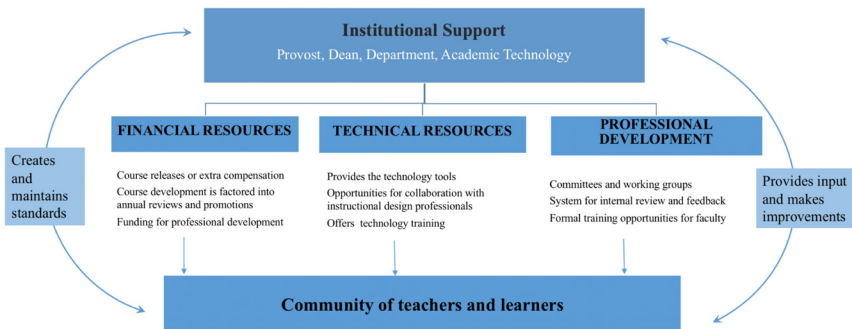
Institutional Support

Provost, Dean, Department, Academic Technology

Creates and maintains standards

FINANCIAL RESOURCES

Course releases or extra compensation

Course development is factored into annual reviews and promotions

Funding for professional development

TECHNICAL RESOURCES

Provides the technology tools

Opportunities for collaboration with instructional design professionals

Offers technology training

PROFESSIONAL DEVELOPMENT

Committees and working groups

System for internal review and feedback

Formal training opportunities for faculty

Provides input and makes improvements

Community of teachers and learners